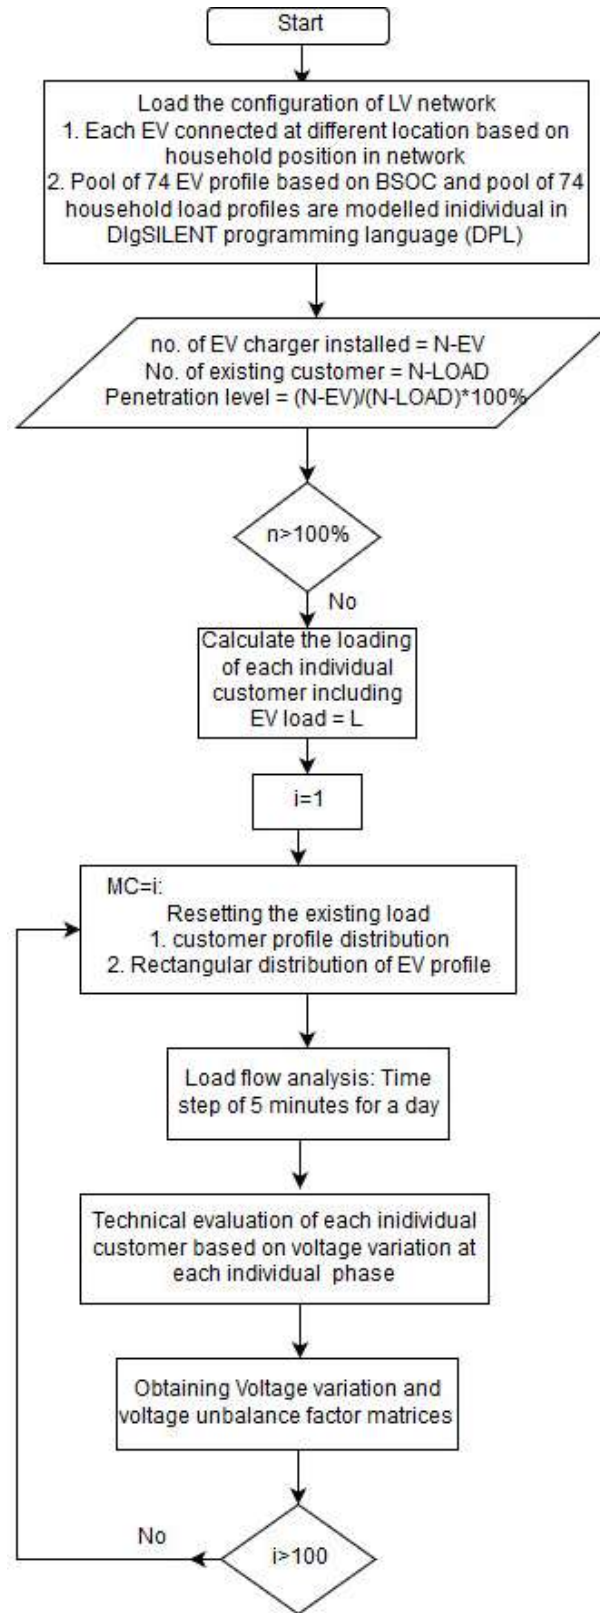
Start

Load the configuration of LV network
1. Each EV connected at different location based on household position in network
2. Pool of 74 EV profile based on BSOC and pool of 74 household load profiles are modelled inidividual in DIgSILENT programming language (DPL)

no. of EV charger installed = N-EV
No. of existing customer = N-LOAD
Penetration level = (N-EV)/(N-LOAD)*100%

n>100%

No

Calculate the loading of each individual customer including EV load = L

i=1

MC=i:
Resetting the existing load
1. customer profile distribution
2. Rectangular distribution of EV profile

Load flow analysis: Time step of 5 minutes for a day

Technical evaluation of each inidividual customer based on voltage variation at each individual phase

Obtaining Voltage variation and voltage unbalance factor matrices

No

i>100